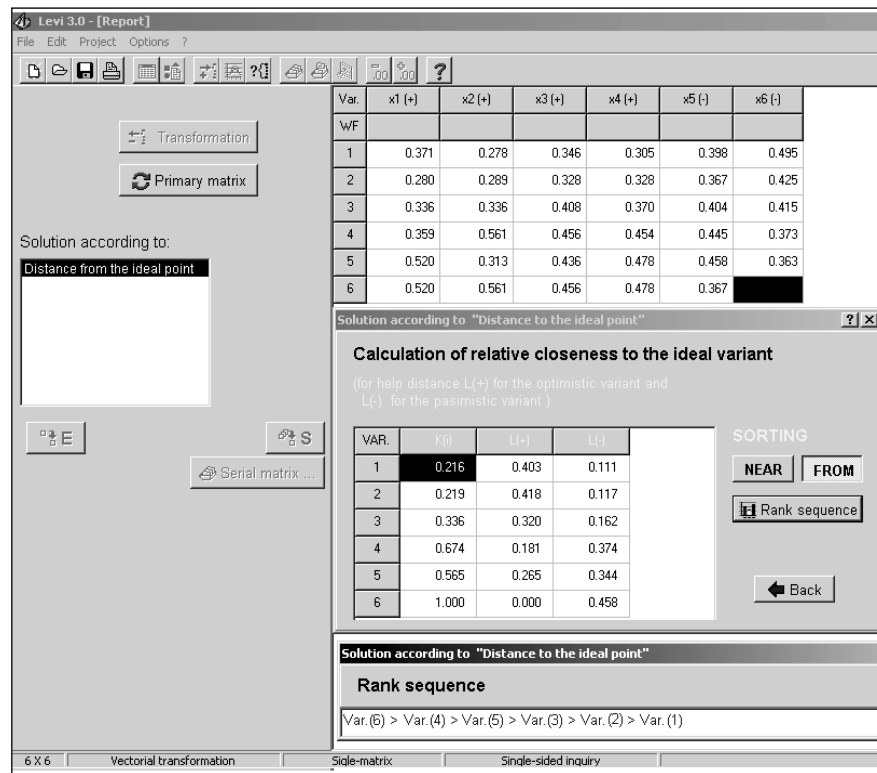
Levi 3.0 - [Report]

File Edit Project Options ?

Transformation

Primary matrix

Solution according to:

Distance from the ideal point

E

S

Serial matrix ...

| Var. | x1 (+) | x2 (+) | x3 (+) | x4 (+) | x5 (-) | x6 (-) |
|---|---|---|---|---|---|---|
| WF | | | | | | |
| 1 | 0.371 | 0.278 | 0.346 | 0.305 | 0.398 | 0.495 |
| 2 | 0.280 | 0.289 | 0.328 | 0.328 | 0.367 | 0.425 |
| 3 | 0.336 | 0.336 | 0.408 | 0.370 | 0.404 | 0.415 |
| 4 | 0.359 | 0.561 | 0.456 | 0.454 | 0.445 | 0.373 |
| 5 | 0.520 | 0.313 | 0.436 | 0.478 | 0.458 | 0.363 |
| 6 | 0.520 | 0.561 | 0.456 | 0.478 | 0.367 | |

Solution according to "Distance to the ideal point"

?

Calculation of relative closeness to the ideal variant

(for help distance L(+) for the optimistic variant and L(-) for the pasimistic variant )

| VAR. | K(i) | L(+) | L(-) |
|---|---|---|---|
| 1 | 0.216 | 0.403 | 0.111 |
| 2 | 0.219 | 0.418 | 0.117 |
| 3 | 0.336 | 0.320 | 0.162 |
| 4 | 0.674 | 0.181 | 0.374 |
| 5 | 0.565 | 0.265 | 0.344 |
| 6 | 1.000 | 0.000 | 0.458 |

SORTING

NEAR FROM

Rank sequence

Back

Solution according to "Distance to the ideal point"

Rank sequence

Var.(6) > Var.(4) > Var.(5) > Var.(3) > Var.(2) > Var.(1)

6 X 6 Vectorial transformation Sigle-matrix Single-sided inquiry